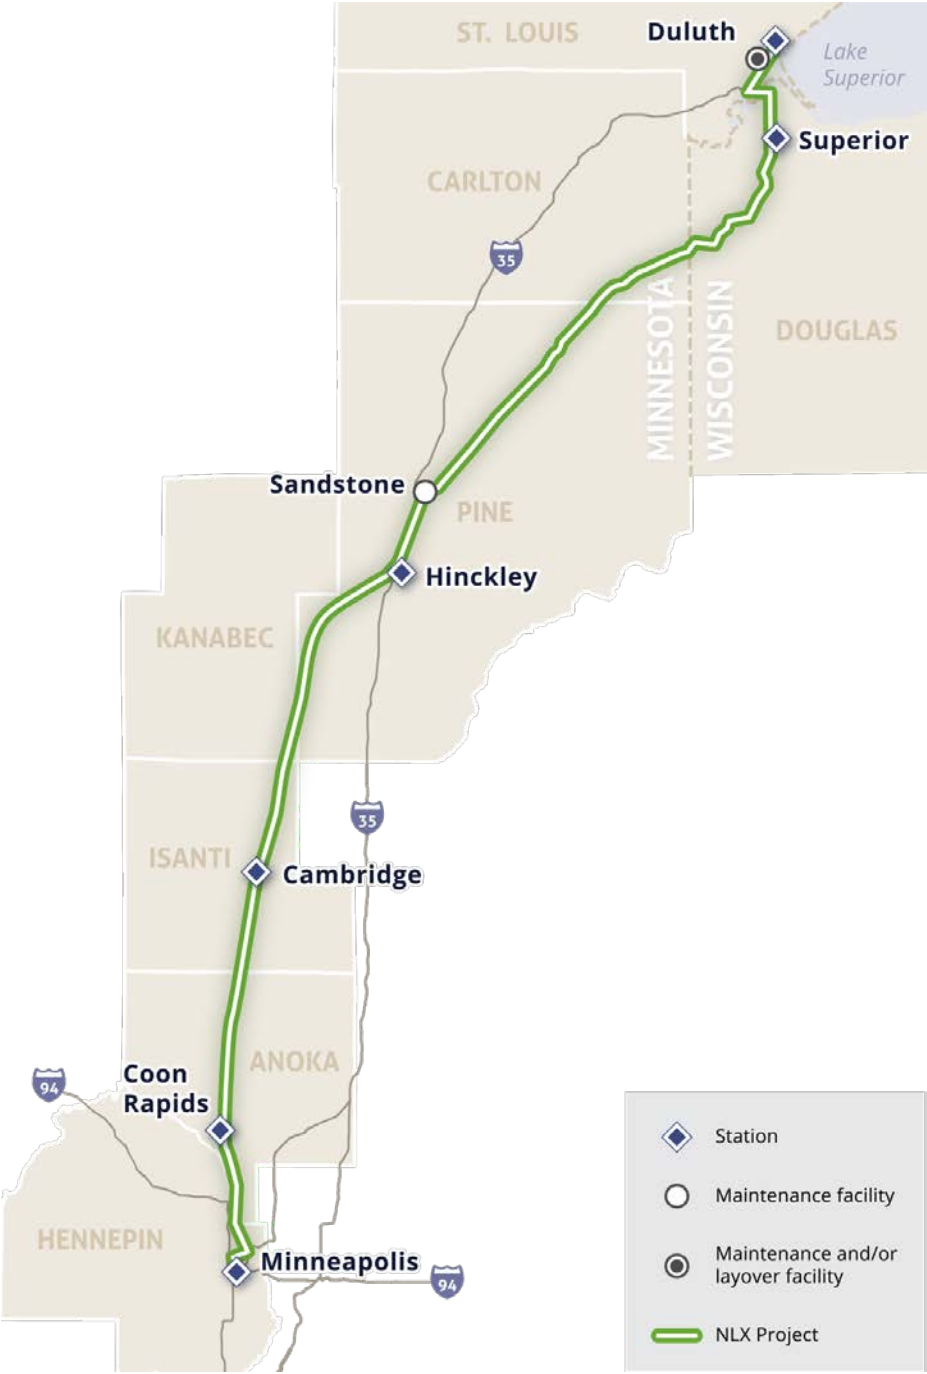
ST. LOUIS
Duluth
Lake Superior
Superior
CARLTON
35
DOUGLAS
MINNESOTA
WISCONSIN
Sandstone
PINE
Hinckley
KANABEC
35
ISANTI
Cambridge
ANOKA
94
Coon Rapids
HENNEPIN
Minneapolis
94

Station
Maintenance facility
Maintenance and/or layover facility
NLX Project